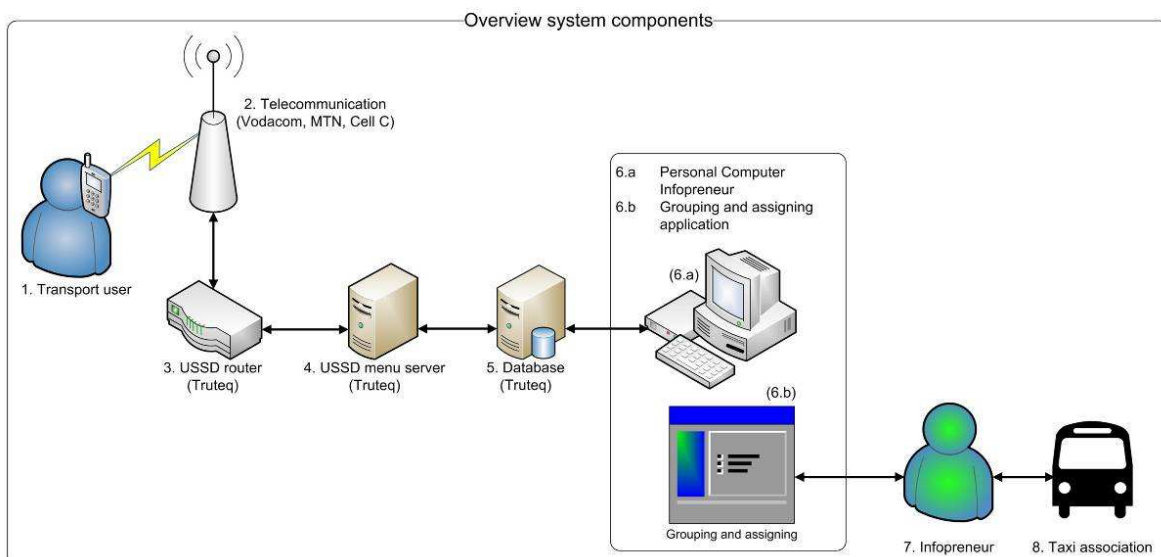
Overview system components

2. Telecommunication (Vodacom, MTN, Cell C)

1. Transport user

3. USSD router (Truteq)

4. USSD menu server (Truteq)

5. Database (Truteq)

6.a Personal Computer Infopreneur
6.b Grouping and assigning application

(6.a)

(6.b)

Grouping and assigning

7. Infopreneur

8. Taxi association